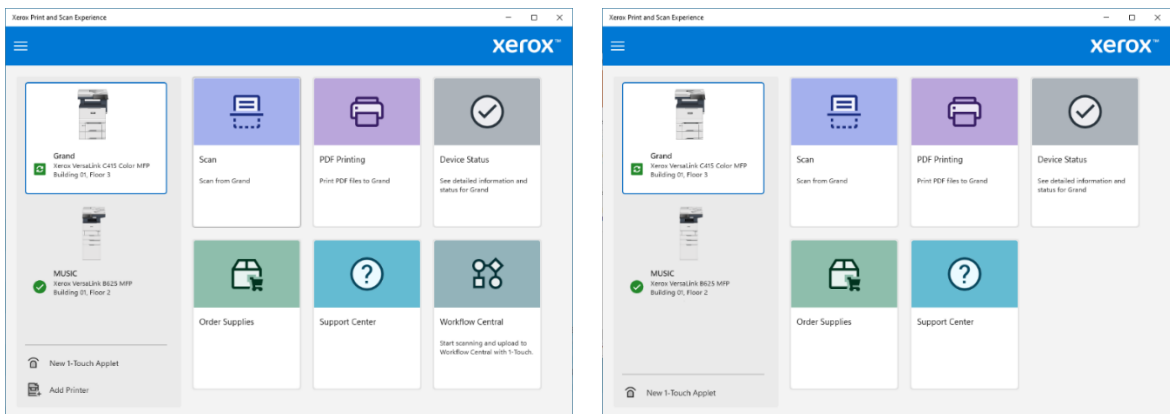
Xerox Print and Scan Experience

xerox™

Grand
Xerox VersaLink C415 Color MFP
Building 01, Floor 3

MUSIC
Xerox VersaLink B625 MFP
Building 01, Floor 2

New 1-Touch Applet

Add Printer

Scan
Scan from Grand

PDF Printing
Print PDF files to Grand

Device Status
See detailed information and status for Grand

Order Supplies

Support Center

Workflow Central
Start scanning and upload to Workflow Central with 1-Touch.

Xerox Print and Scan Experience

xerox™

Grand
Xerox VersaLink C415 Color MFP
Building 01, Floor 3

MUSIC
Xerox VersaLink B625 MFP
Building 01, Floor 2

New 1-Touch Applet

Scan
Scan from Grand

PDF Printing
Print PDF files to Grand

Device Status
See detailed information and status for Grand

Order Supplies

Support Center